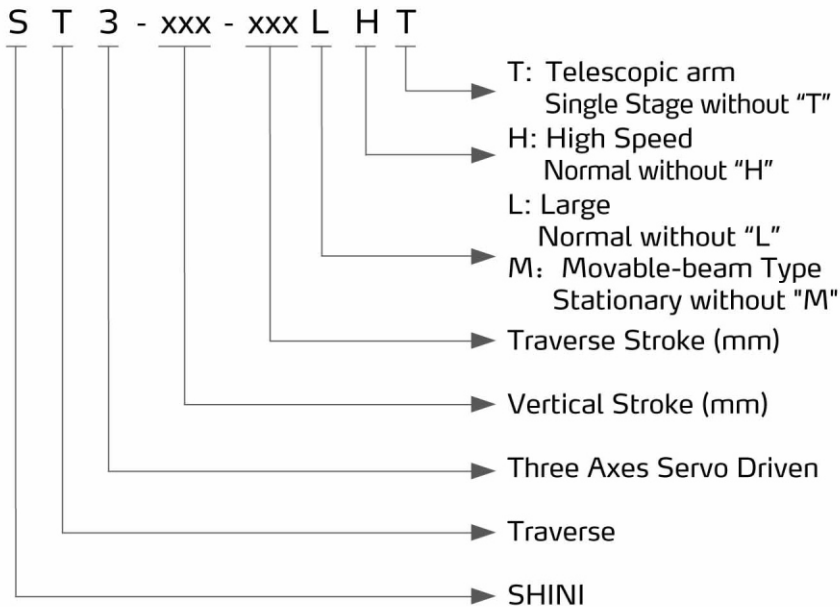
S T 3 - xxx - xxx L H T

T: Telescopic arm
Single Stage without “T”

H: High Speed
Normal without “H”

L: Large
Normal without “L”

M: Movable-beam Type
Stationary without "M"

Traverse Stroke (mm)

Vertical Stroke (mm)

Three Axes Servo Driven

Traverse

SHINI